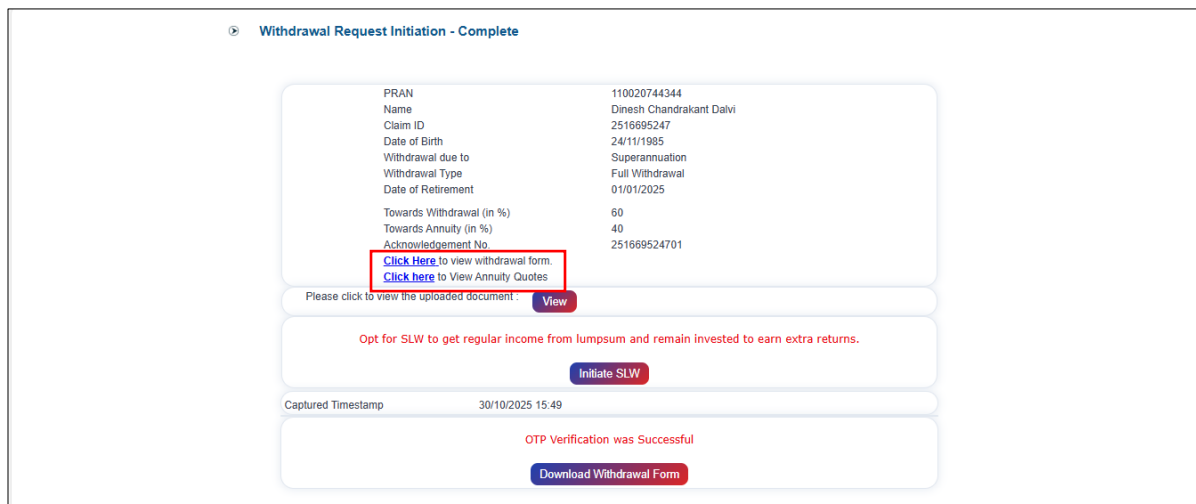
Withdrawal Request Initiation - Complete

| | |
|---|---|
| PRAN | 110020744344 |
| Name | Dinesh Chandrakant Dalvi |
| Claim ID | 2516695247 |
| Date of Birth | 24/11/1985 |
| Withdrawal due to | Superannuation |
| Withdrawal Type | Full Withdrawal |
| Date of Retirement | 01/01/2025 |
| Towards Withdrawal (in %) | 60 |
| Towards Annuity (in %) | 40 |
| Acknowledgement No. | 251669524701 |

Click Here to view withdrawal form.
Click here to View Annuity Quotes

Please click to view the uploaded document : View

Opt for SLW to get regular income from lumpsum and remain invested to earn extra returns.

Initiate SLW

Captured Timestamp 30/10/2025 15:49

OTP Verification was Successful

Download Withdrawal Form